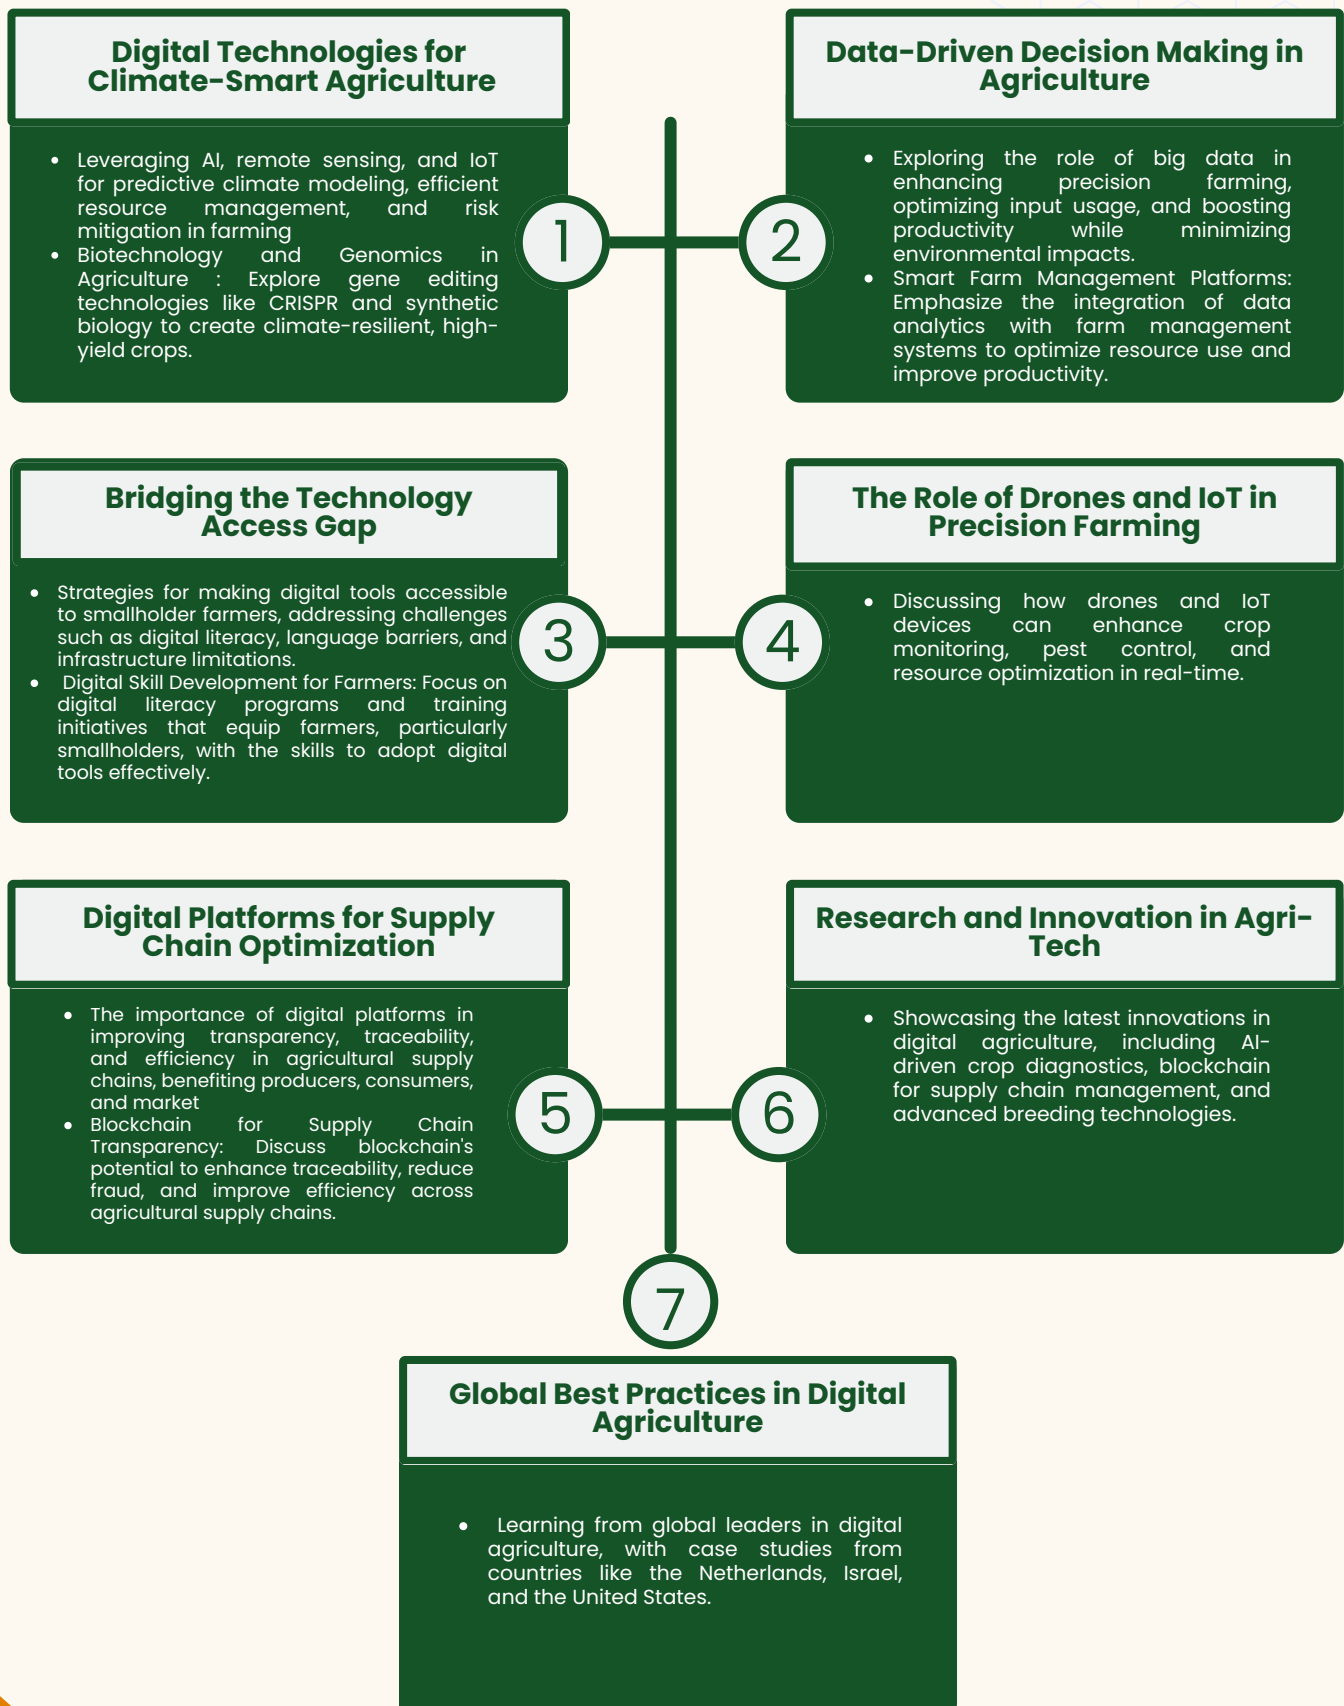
Digital Technologies for Climate-Smart Agriculture

- Leveraging AI, remote sensing, and IoT for predictive climate modeling, efficient resource management, and risk mitigation in farming
- Biotechnology and Genomics in Agriculture : Explore gene editing technologies like CRISPR and synthetic biology to create climate-resilient, high-yield crops.

1

Data-Driven Decision Making in Agriculture

- Exploring the role of big data in enhancing precision farming, optimizing input usage, and boosting productivity while minimizing environmental impacts.
- Smart Farm Management Platforms: Emphasize the integration of data analytics with farm management systems to optimize resource use and improve productivity.

2

Bridging the Technology Access Gap

- Strategies for making digital tools accessible to smallholder farmers, addressing challenges such as digital literacy, language barriers, and infrastructure limitations.
- Digital Skill Development for Farmers: Focus on digital literacy programs and training initiatives that equip farmers, particularly smallholders, with the skills to adopt digital tools effectively.

3

The Role of Drones and IoT in Precision Farming

- Discussing how drones and IoT devices can enhance crop monitoring, pest control, and resource optimization in real-time.

4

Digital Platforms for Supply Chain Optimization

- The importance of digital platforms in improving transparency, traceability, and efficiency in agricultural supply chains, benefiting producers, consumers, and market
- Blockchain for Supply Chain Transparency: Discuss blockchain's potential to enhance traceability, reduce fraud, and improve efficiency across agricultural supply chains.

5

Research and Innovation in Agri-Tech

- Showcasing the latest innovations in digital agriculture, including AI-driven crop diagnostics, blockchain for supply chain management, and advanced breeding technologies.

6

7

Global Best Practices in Digital Agriculture

- Learning from global leaders in digital agriculture, with case studies from countries like the Netherlands, Israel, and the United States.